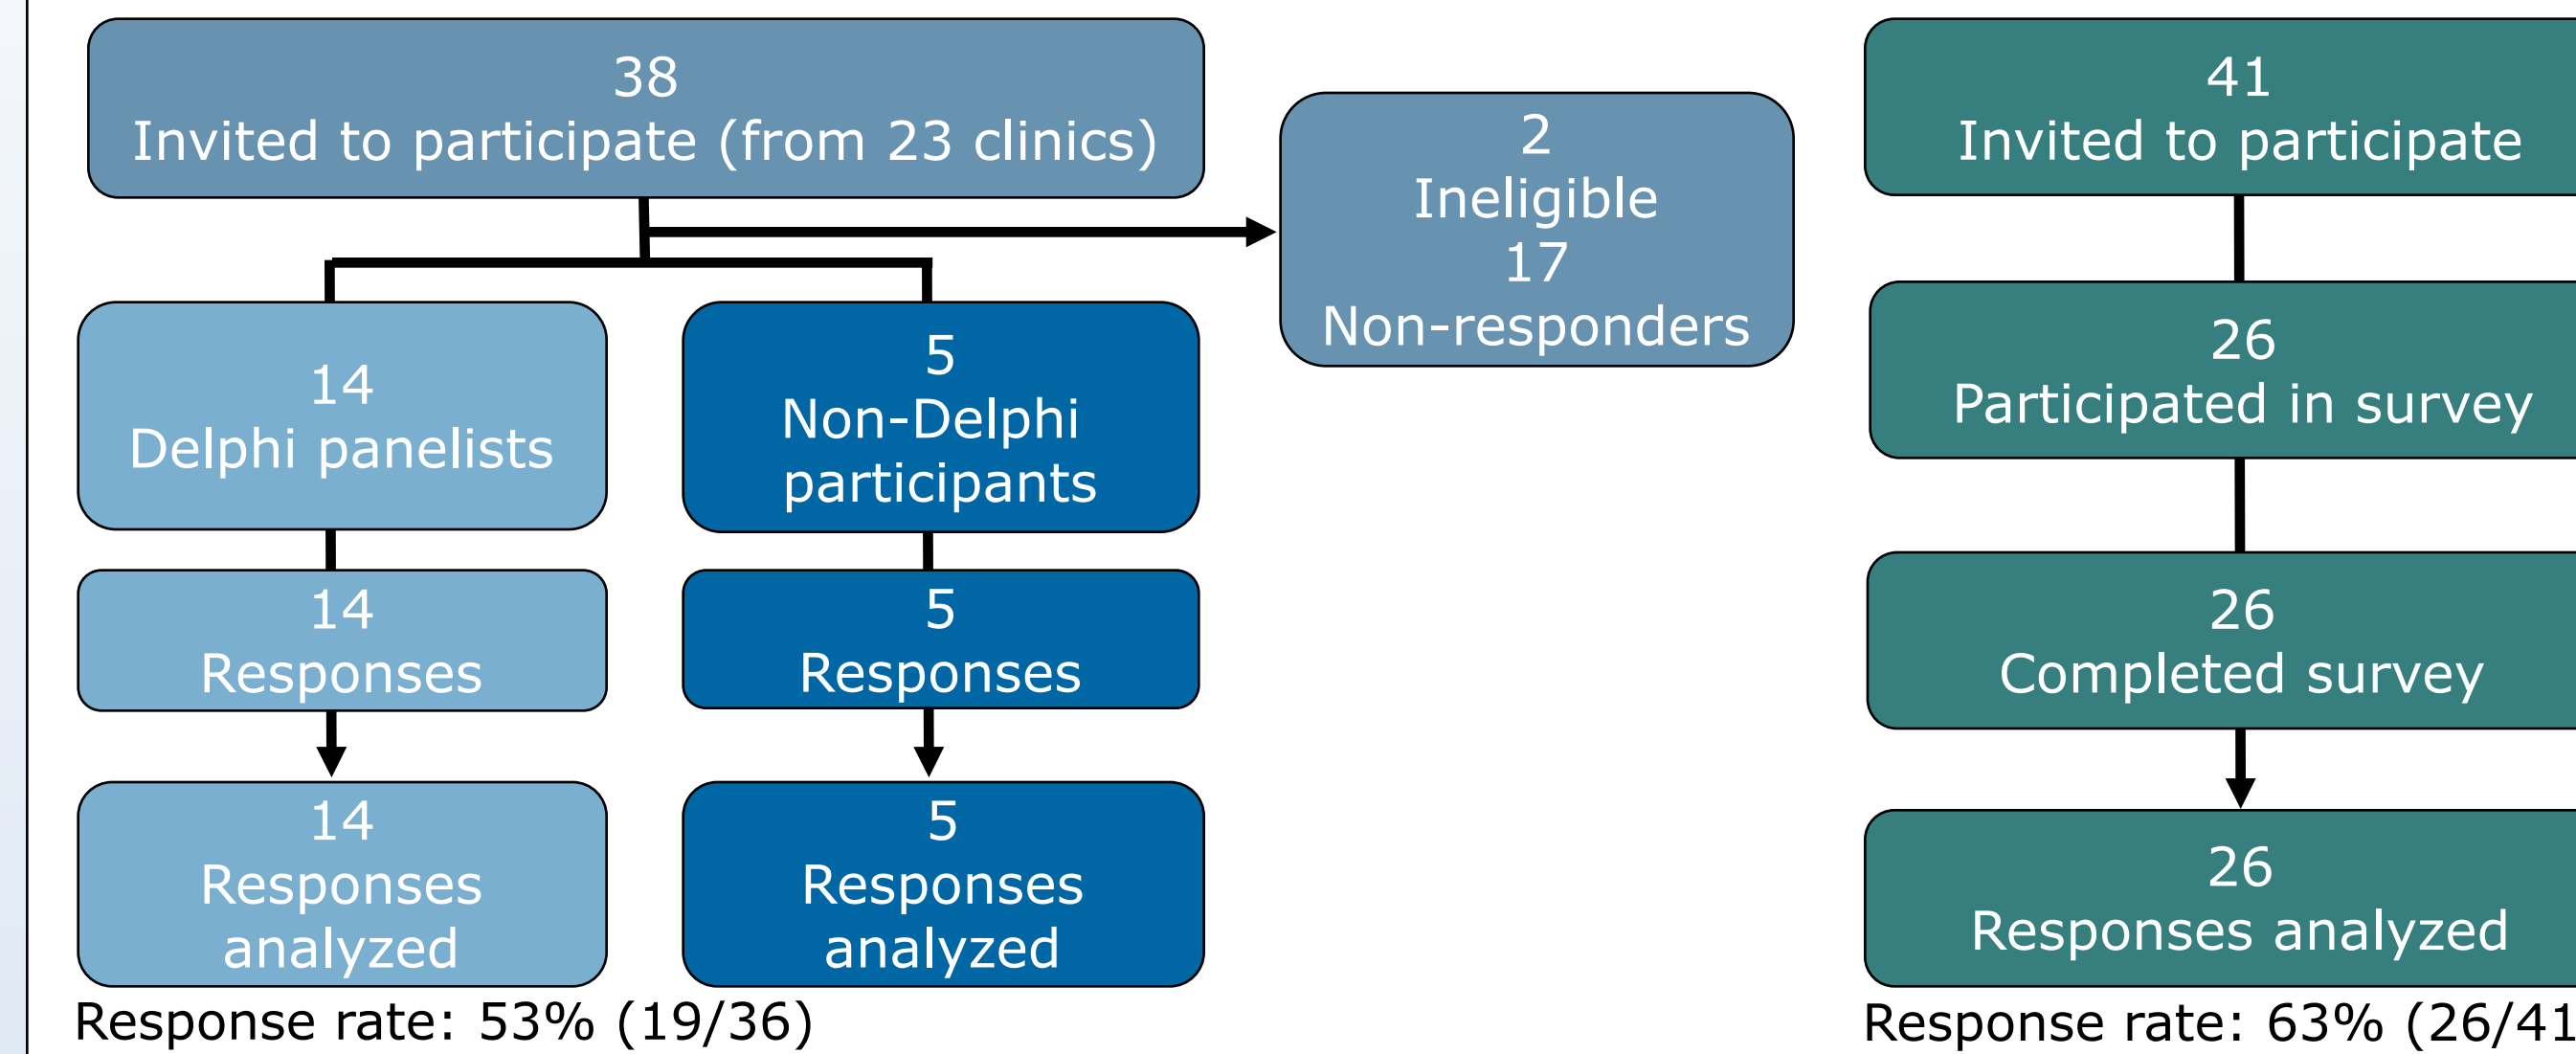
38
Invited to participate (from 23 clinics)

2
Ineligible
17
Non-responders

14
Delphi panelists

5
Non-Delphi participants

14
Responses

5
Responses

14
Responses analyzed

5
Responses analyzed

Response rate: 53% (19/36)

41
Invited to participate

26
Participated in survey

26
Completed survey

26
Responses analyzed

Response rate: 63% (26/41